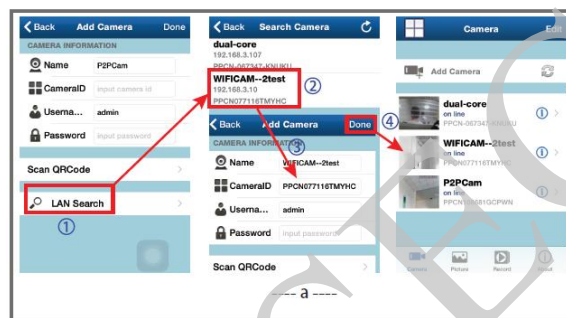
Back Add Camera Done
CAMERA INFORMATION
Name P2PCam
CameraID input camera id
Userna... admin
Password input password
Scan QRCode
LAN Search
①

Back Search Camera
dual-core
192.168.3.107
PPCN-067347-KNUKU
WIFICAM--2test
192.168.3.10
PPCN077116TMYHC
②

Back Add Camera Done
③
CAMERA INFORMATION
Name WIFICAM--2test
CameraID PPCN077116TMYHC
Userna... admin
Password input password
Scan QRCode

④

Camera Edit
Add Camera
dual-core
on line
PPCN-067347-KNUKU
WIFICAM--2test
on line
PPCN077116TMYHC
P2PCam
on line
PPCN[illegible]GCPWN
Camera Picture Record About

---- a ----